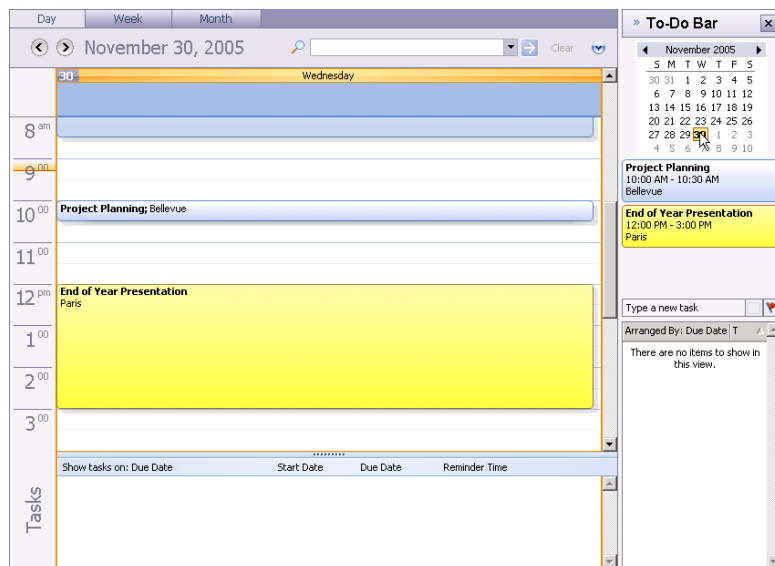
Day Week Month

November 30, 2005

Clear

30 Wednesday

8 am

9 00

10 00 Project Planning; Bellevue

11 00

12 pm End of Year Presentation
Paris

1 00

2 00

3 00

Show tasks on: Due Date Start Date Due Date Reminder Time

Tasks

» To-Do Bar

November 2005

| S | M | T | W | T | F | S |
|---|---|---|---|---|---|---|
| 30 | 31 | 1 | 2 | 3 | 4 | 5 |
| 6 | 7 | 8 | 9 | 10 | 11 | 12 |
| 13 | 14 | 15 | 16 | 17 | 18 | 19 |
| 20 | 21 | 22 | 23 | 24 | 25 | 26 |
| 27 | 28 | 29 | 30 | 1 | 2 | 3 |
| 4 | 5 | 6 | 7 | 8 | 9 | 10 |

Project Planning
10:00 AM - 10:30 AM
Bellevue

End of Year Presentation
12:00 PM - 3:00 PM
Paris

Type a new task

Arranged By: Due Date T

There are no items to show in this view.